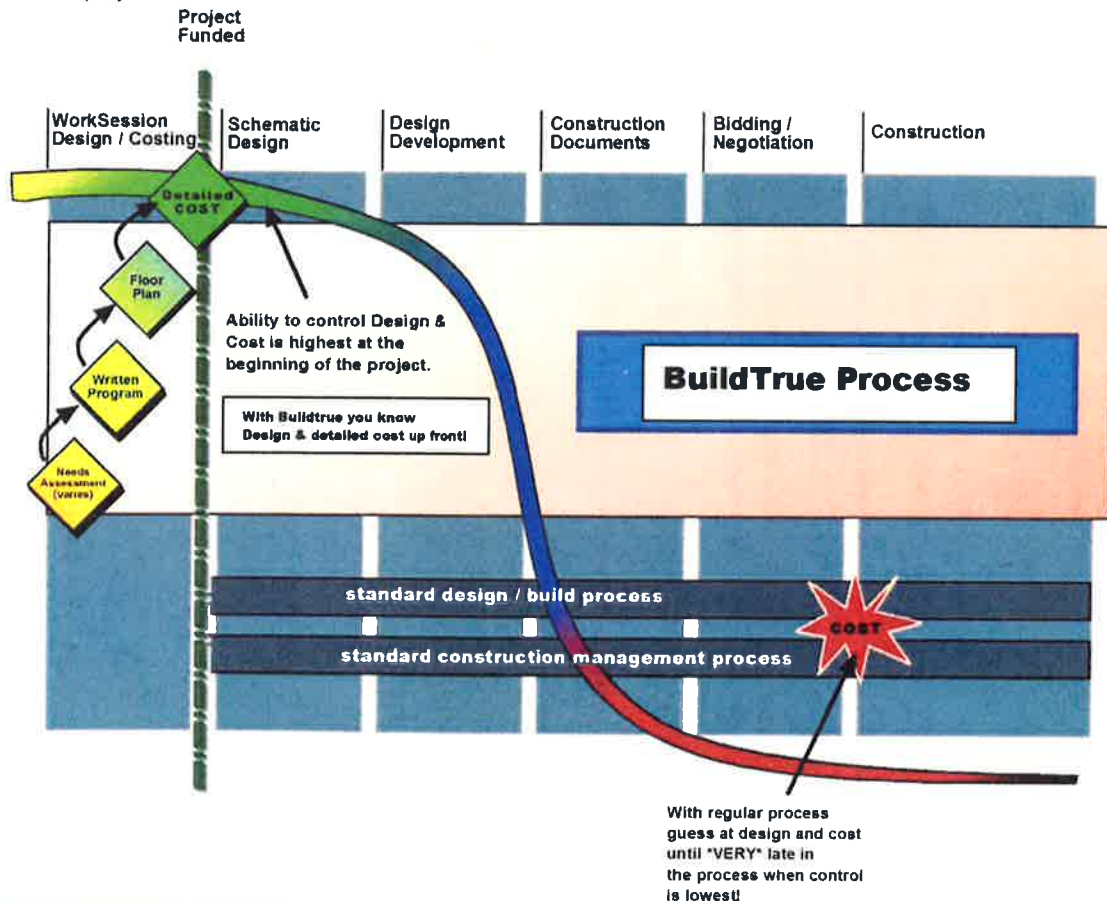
Project Funded

WorkSession Design / Costing

Schematic Design

Design Development

Construction Documents

Bidding / Negotiation

Construction

Detailed COST

Floor Plan

Written Program

Needs Assessment (varies)

Ability to control Design & Cost is highest at the beginning of the project.

With Buildtrue you know Design & detailed cost up front!

BuildTrue Process

standard design / build process

COST

standard construction management process

With regular process guess at design and cost until "VERY" late in the process when control is lowest!